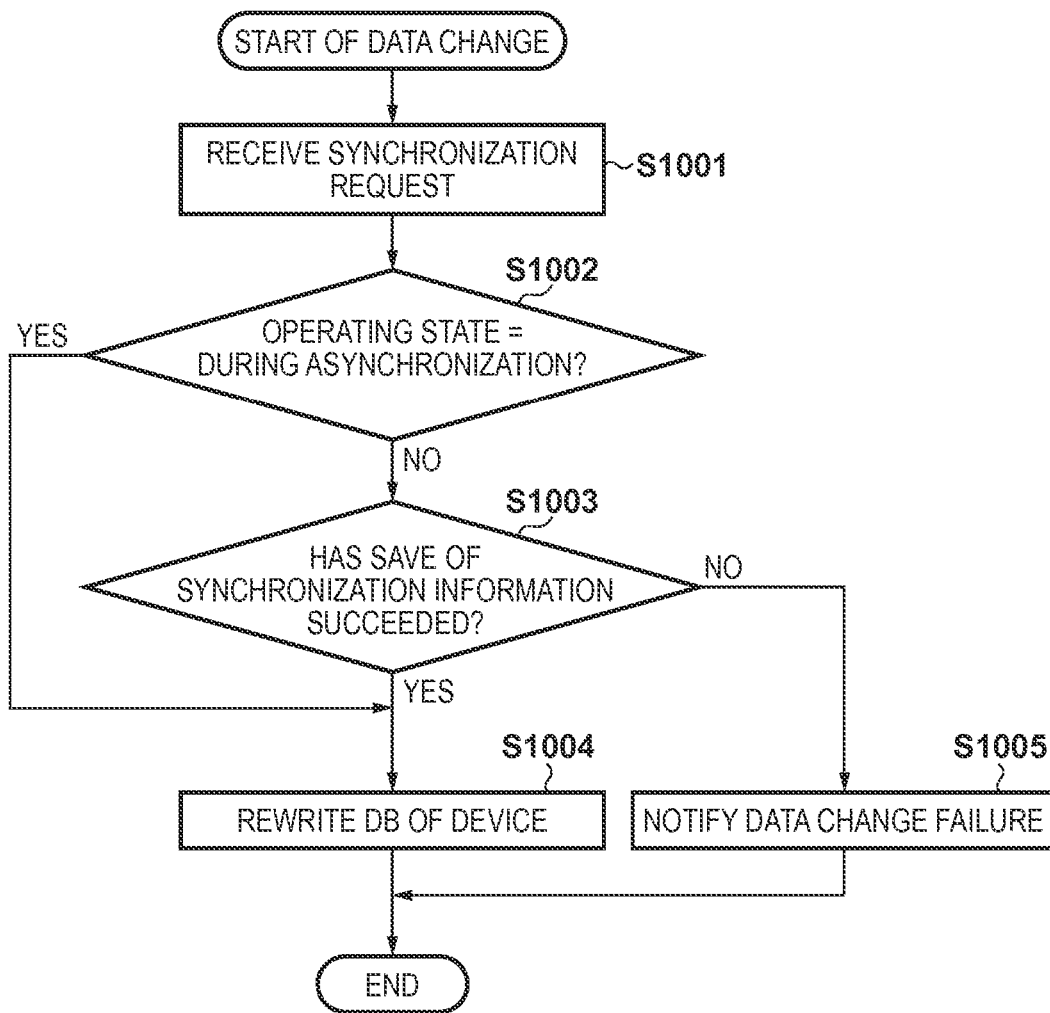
START OF DATA CHANGE

RECEIVE SYNCHRONIZATION REQUEST

S1001

S1002

YES

OPERATING STATE = DURING ASYNCHRONIZATION?

NO

S1003

HAS SAVE OF SYNCHRONIZATION INFORMATION SUCCEEDED?

NO

YES

S1004

S1005

REWRITE DB OF DEVICE

NOTIFY DATA CHANGE FAILURE

END